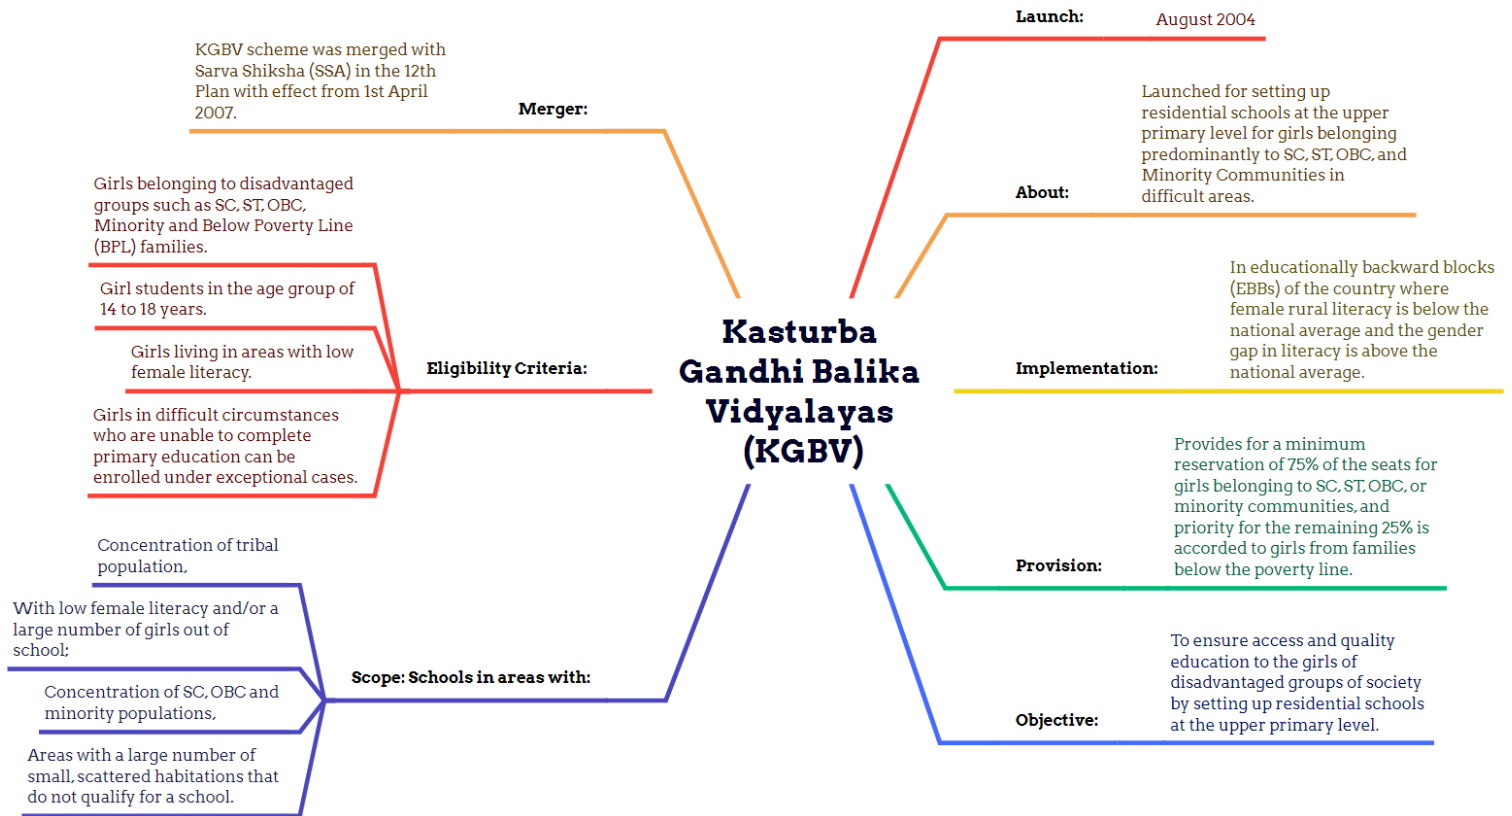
Kasturba Gandhi Balika Vidyalayas (KGBV)

Launch: August 2004

About: Launched for setting up residential schools at the upper primary level for girls belonging predominantly to SC, ST, OBC, and Minority Communities in difficult areas.

Implementation: In educationally backward blocks (EBBs) of the country where female rural literacy is below the national average and the gender gap in literacy is above the national average.

Provision: Provides for a minimum reservation of 75% of the seats for girls belonging to SC, ST, OBC, or minority communities, and priority for the remaining 25% is accorded to girls from families below the poverty line.

Objective: To ensure access and quality education to the girls of disadvantaged groups of society by setting up residential schools at the upper primary level.

Merger: KGBV scheme was merged with Sarva Shiksha (SSA) in the 12th Plan with effect from 1st April 2007.

Eligibility Criteria:
Girls belonging to disadvantaged groups such as SC, ST, OBC, Minority and Below Poverty Line (BPL) families.
Girl students in the age group of 14 to 18 years.
Girls living in areas with low female literacy.
Girls in difficult circumstances who are unable to complete primary education can be enrolled under exceptional cases.

Scope: Schools in areas with:
Concentration of tribal population,
With low female literacy and/or a large number of girls out of school;
Concentration of SC, OBC and minority populations,
Areas with a large number of small, scattered habitations that do not qualify for a school.